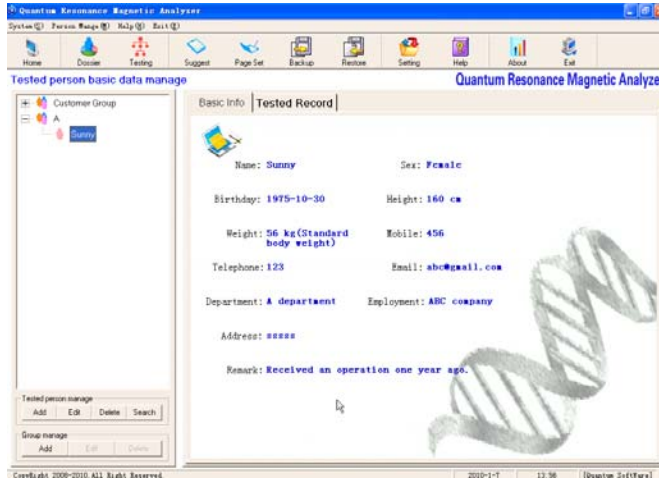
Quantum Resonance Magnetic Analyzer

System(S) Person Mange(M) Help(H) Exit(E)

Home Dossier Testing Suggest Page Set Backup Restore Setting Help About Exit

Tested person basic data manage

Quantum Resonance Magnetic Analyze

Customer Group

A

Sunny

Basic Info | Tested Record

Name: Sunny

Sex: Female

Birthday: 1975-10-30

Height: 160 cm

Weight: 56 kg(Standard body weight)

Mobile: 456

Telephone: 123

Email: abc@gmail.com

Department: A department

Employment: ABC company

Address: #####

Remark: Received an operation one year ago.

Tested person manage

Add Edit Delete Search

Group manage

Add Edit Delete

CopyRight 2008-2010 All Right Reserved

2010-1-7

13:56

[Quantum SoftWare]